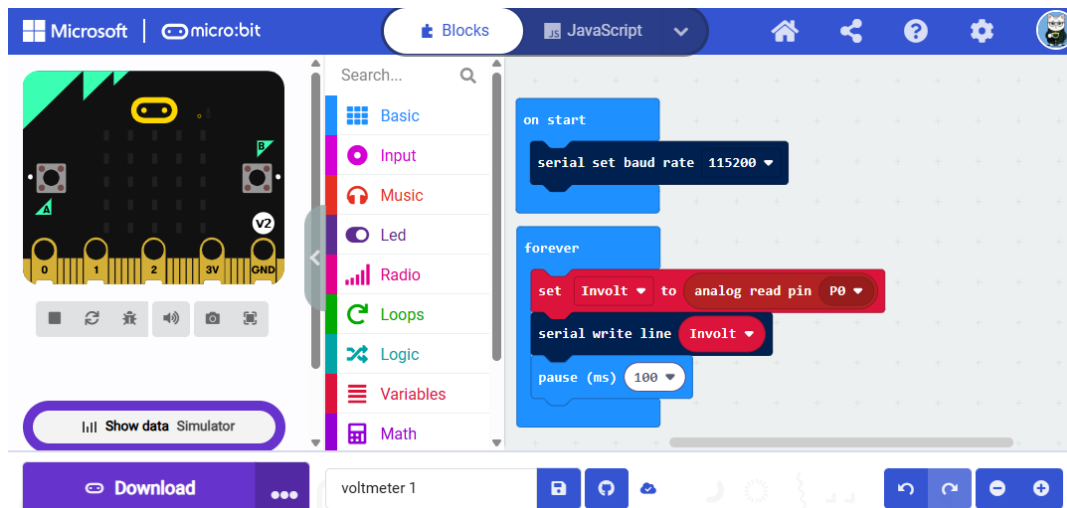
Microsoft | micro:bit

Blocks

JS JavaScript

A

B

V2

0 1 2 3V GND

Show data Simulator

Search...

Basic

Input

Music

Led

Radio

Loops

Logic

Variables

Math

on start

serial set baud rate 115200

forever

set Involt to analog read pin P0

serial write line Involt

pause (ms) 100

Download

voltmeter 1